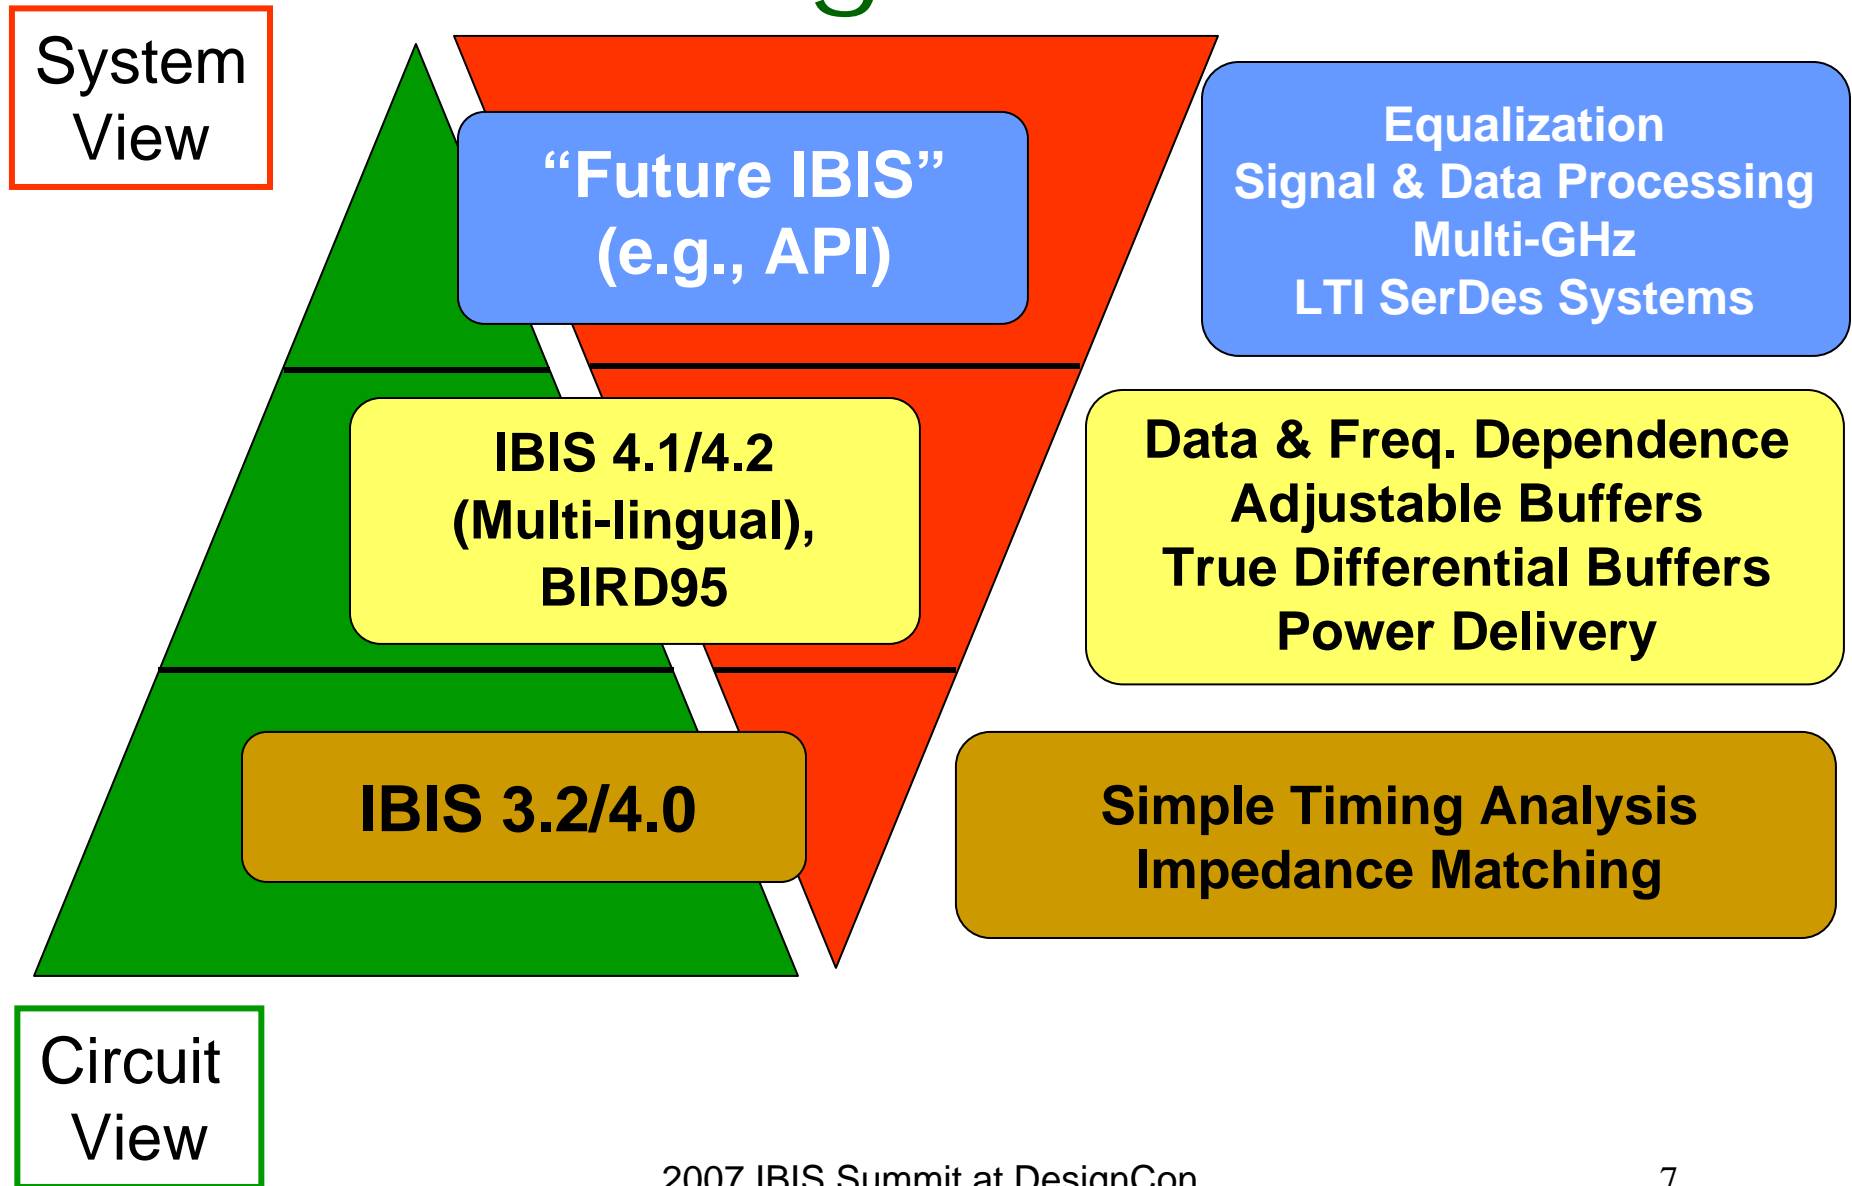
System View

"Future IBIS" (e.g., API)

Equalization
Signal & Data Processing
Multi-GHz
LTI SerDes Systems

IBIS 4.1/4.2 (Multi-lingual), BIRD95

Data & Freq. Dependence
Adjustable Buffers
True Differential Buffers
Power Delivery

IBIS 3.2/4.0

Simple Timing Analysis
Impedance Matching

Circuit View

2007 IBIS Summit at DesignCon

7